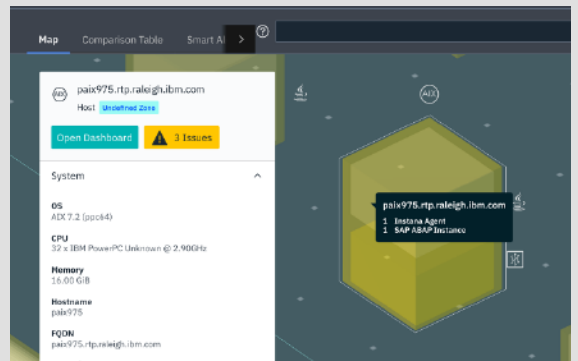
Map Comparison Table Smart A

paix975.rtp.raleigh.ibm.com
Host Undefined Zone

Open Dashboard
3 Issues

System

OS
AIX 7.2 (ppc64)

CPU
32 x IBM PowerPC Unknown @ 2.90GHz

Memory
16.00 GiB

Hostname
paix975

FQDN
paix975.rtp.raleigh.ibm.com

AIX

paix975.rtp.raleigh.ibm.com
1 Instana Agent
1 SAP ABAP Instance